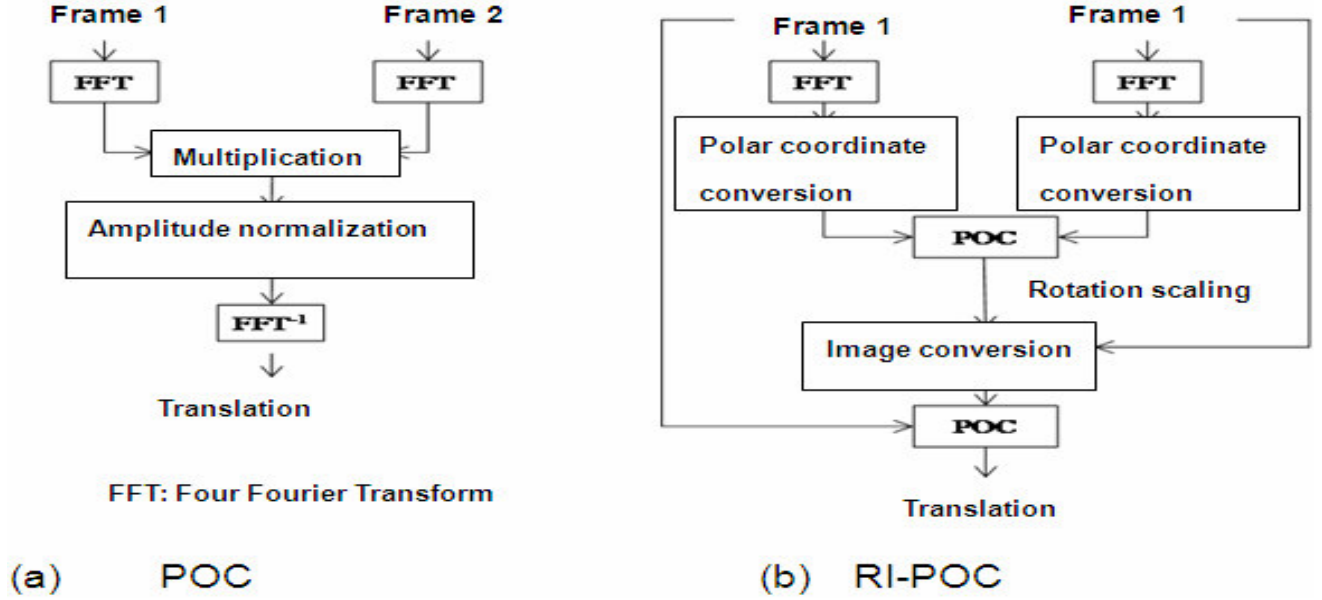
Frame 1

Frame 2

FFT

FFT

Multiplication

Amplitude normalization

$FFT^{-1}$

Translation

FFT: Four Fourier Transform

(a) POC

Frame 1

Frame 1

FFT

FFT

Polar coordinate conversion

Polar coordinate conversion

POC

Rotation scaling

Image conversion

POC

Translation

(b) RI-POC